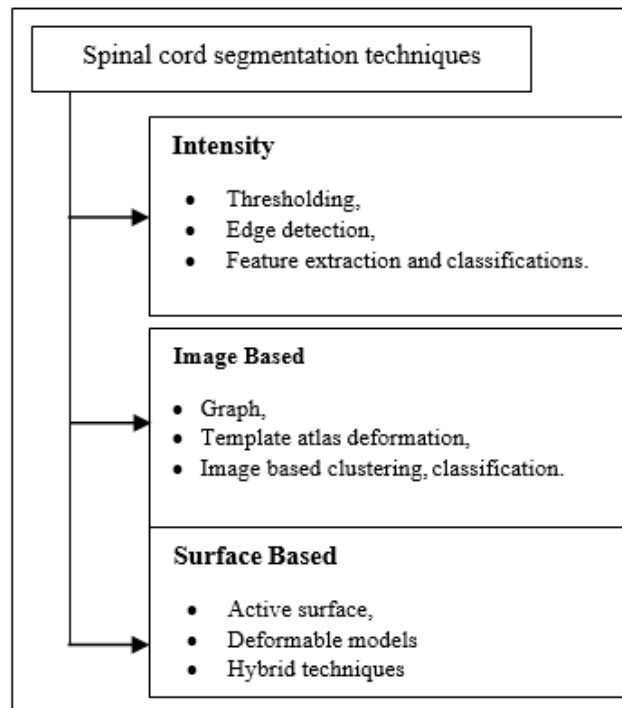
Spinal cord segmentation techniques

**Intensity**

- Thresholding,
- Edge detection,
- Feature extraction and classifications.

**Image Based**

- Graph,
- Template atlas deformation,
- Image based clustering, classification.

**Surface Based**

- Active surface,
- Deformable models
- Hybrid techniques